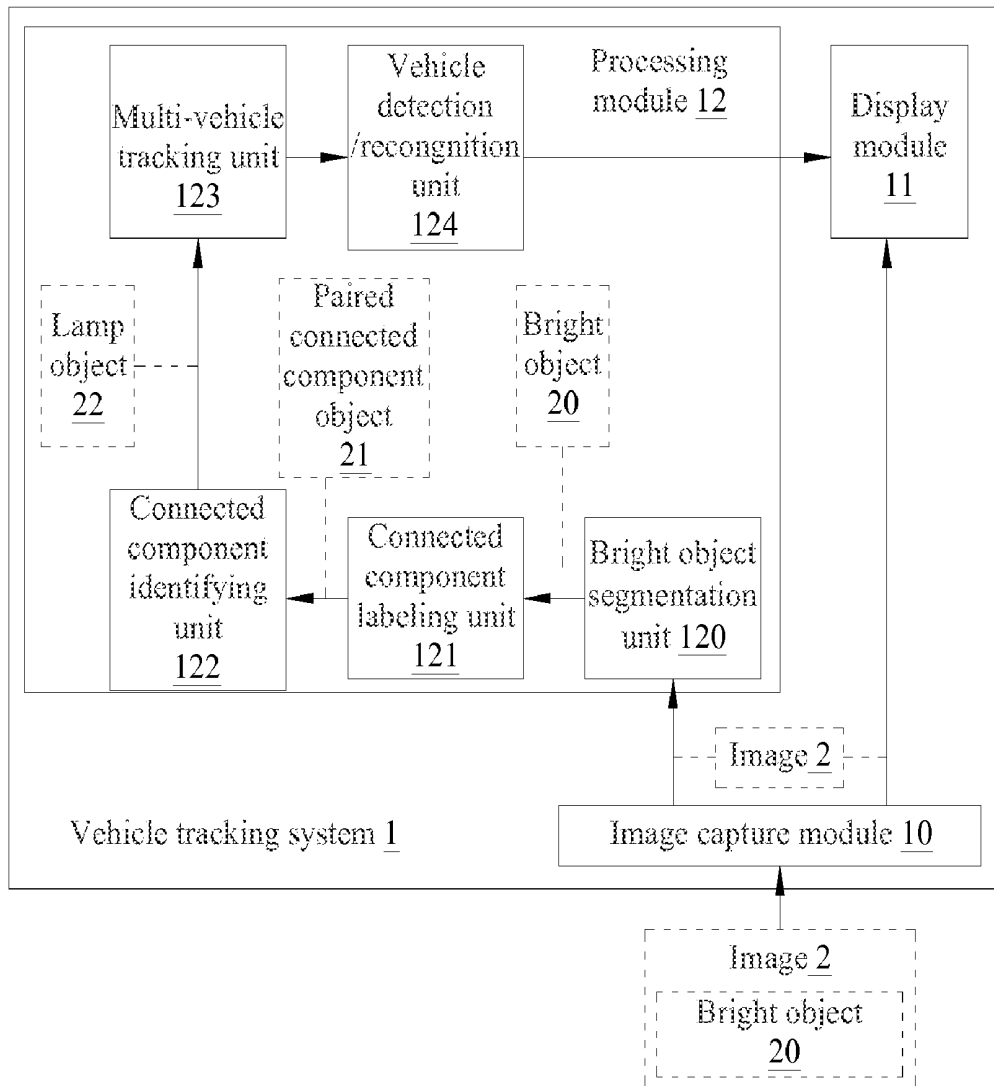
Multi-vehicle tracking unit 123

Vehicle detection /recongnition unit 124

Processing module 12

Display module 11

Lamp object 22

Paired connected component object 21

Bright object 20

Connected component identifying unit 122

Connected component labeling unit 121

Bright object segmentation unit 120

Image 2

Vehicle tracking system 1

Image capture module 10

Image 2

Bright object 20